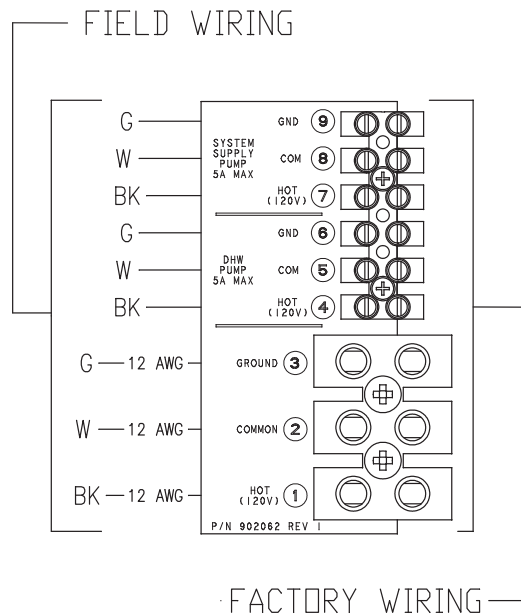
FIELD WIRING

G
W
BK
G
W
BK

SYSTEM SUPPLY PUMP 5A MAX
GND 9
COM 8
HOT (120V) 7

DHW PUMP 5A MAX
GND 6
COM 5
HOT (120V) 4

G — 12 AWG
GROUND 3
W — 12 AWG
COMMON 2
BK — 12 AWG
HOT (120V) 1

P/N 902062 REV I

FACTORY WIRING